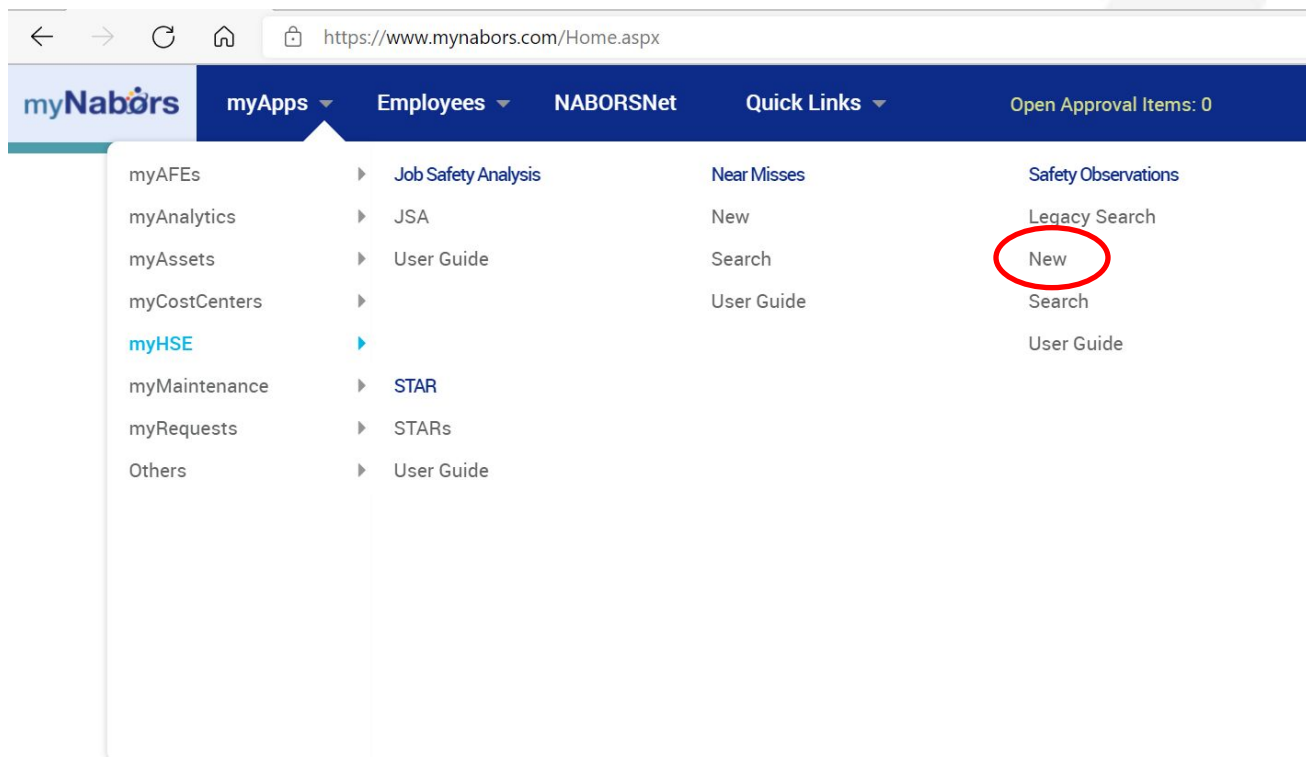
https://www.mynabors.com/Home.aspx

myNabors myApps Employees NABORSNet Quick Links Open Approval Items: 0

myAFEs
myAnalytics
myAssets
myCostCenters
myHSE
myMaintenance
myRequests
Others

Job Safety Analysis
JSA
User Guide

STAR
STARs
User Guide

Near Misses
New
Search
User Guide

Safety Observations
Legacy Search
New
Search
User Guide